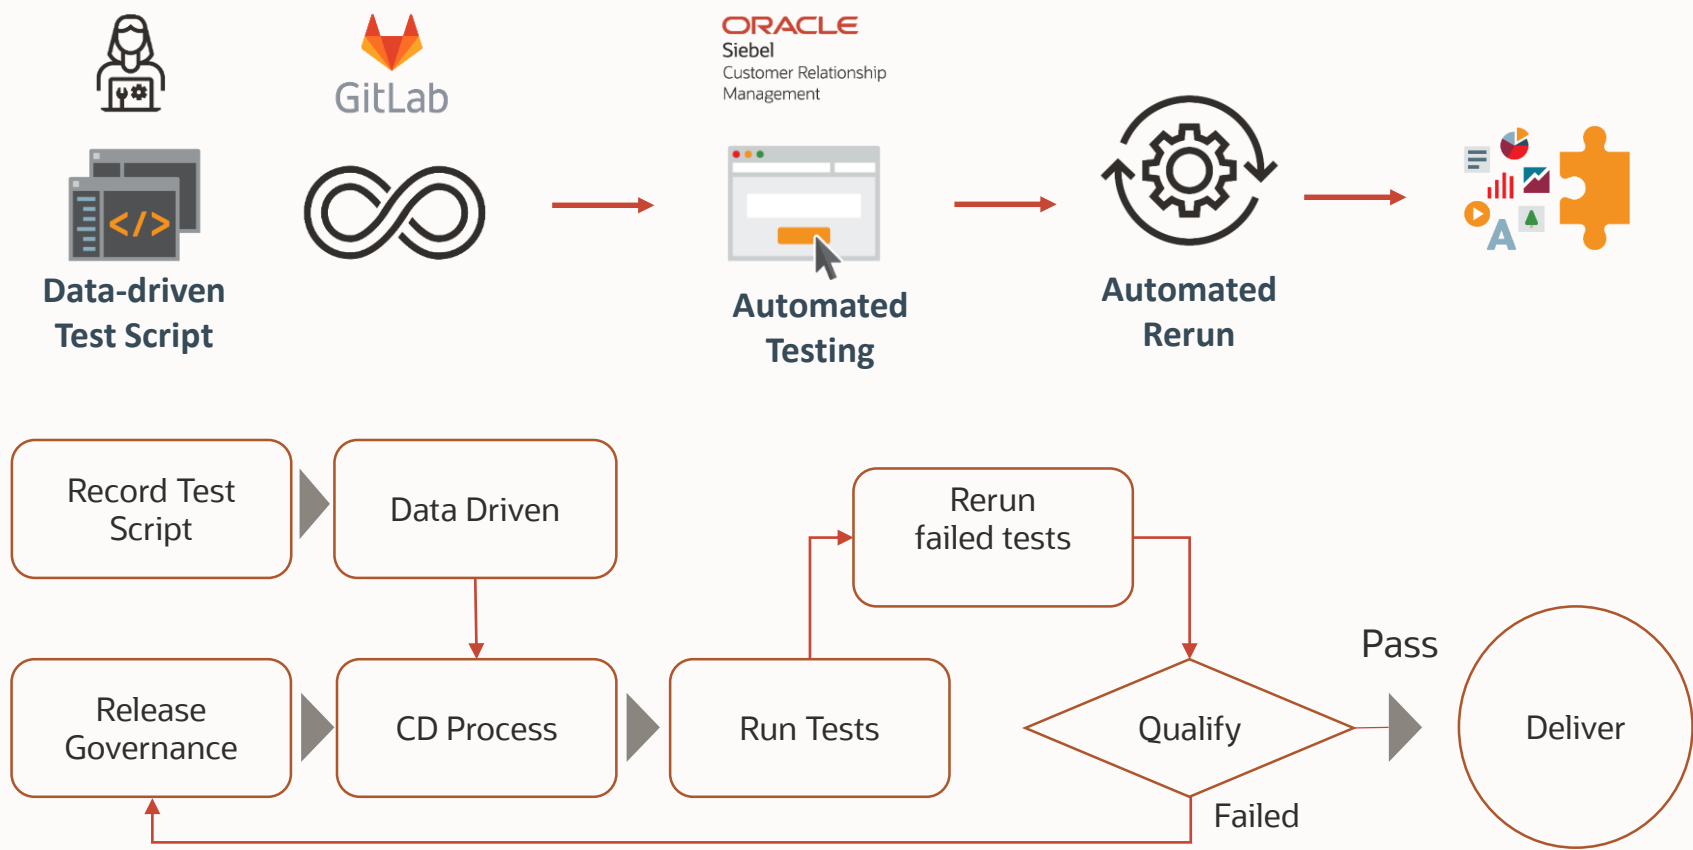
GitLab

ORACLE
Siebel
Customer Relationship
Management

Data-driven
Test Script

Automated
Testing

Automated
Rerun

Record Test
Script

Data Driven

Rerun
failed tests

Release
Governance

CD Process

Run Tests

Qualify

Pass

Deliver

Failed